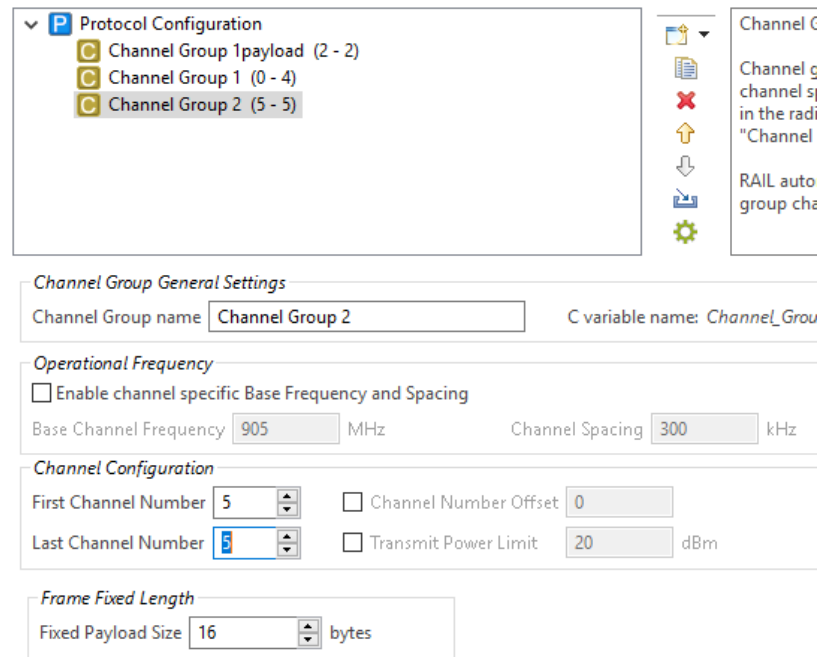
P Protocol Configuration
C Channel Group 1payload (2 - 2)
C Channel Group 1 (0 - 4)
C Channel Group 2 (5 - 5)

Channel G

Channel g
channel sp
in the radi
"Channel

RAIL auto
group cha

Channel Group General Settings
Channel Group name Channel Group 2
C variable name: Channel_Grou

Operational Frequency
Enable channel specific Base Frequency and Spacing
Base Channel Frequency 905 MHz
Channel Spacing 300 kHz

Channel Configuration
First Channel Number 5
Channel Number Offset 0
Last Channel Number 5
Transmit Power Limit 20 dBm

Frame Fixed Length
Fixed Payload Size 16 bytes